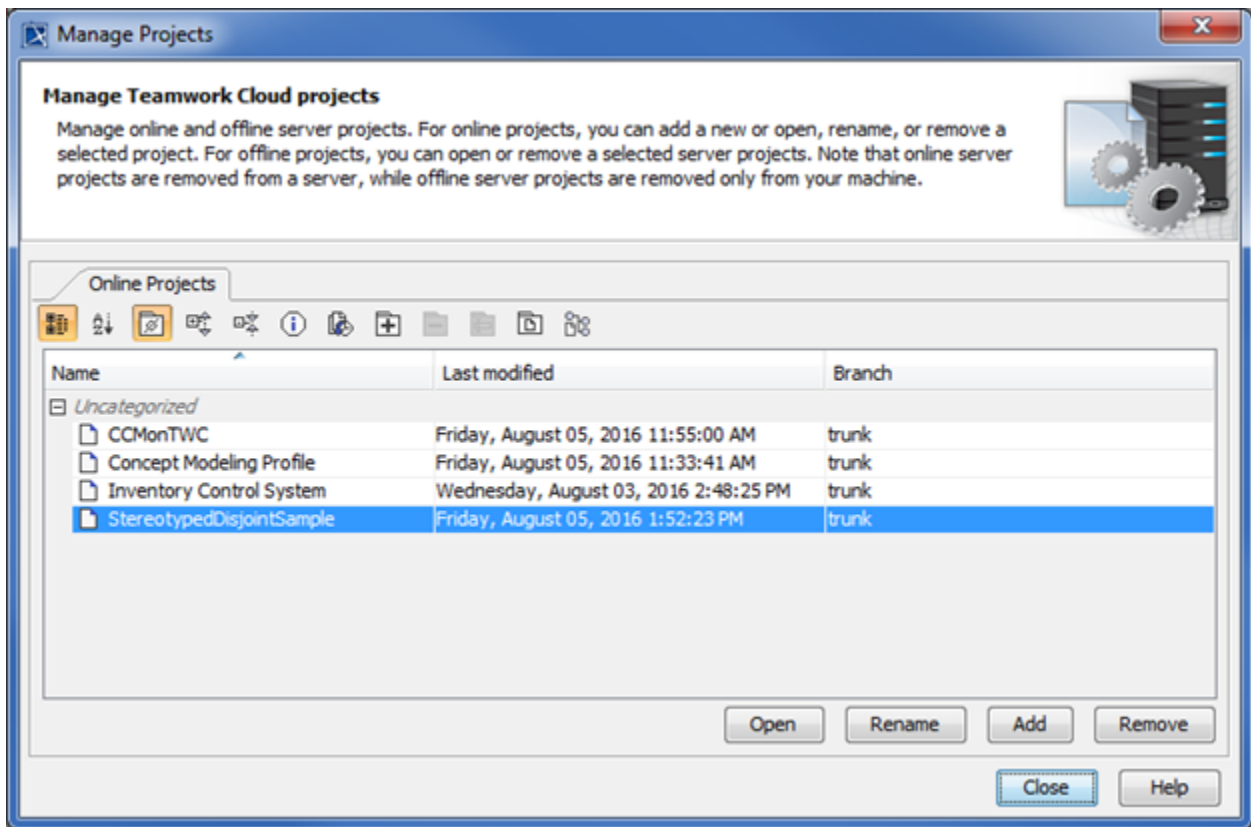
Manage Projects

Manage Teamwork Cloud projects

Manage online and offline server projects. For online projects, you can add a new or open, rename, or remove a selected project. For offline projects, you can open or remove a selected server projects. Note that online server projects are removed from a server, while offline server projects are removed only from your machine.

Online Projects

| Name | Last modified | Branch |
|---|---|---|
| Uncategorized | | |
| CCMonTWC | Friday, August 05, 2016 11:55:00 AM | trunk |
| Concept Modeling Profile | Friday, August 05, 2016 11:33:41 AM | trunk |
| Inventory Control System | Wednesday, August 03, 2016 2:48:25 PM | trunk |
| StereotypedDisjointSample | Friday, August 05, 2016 1:52:23 PM | trunk |

Open Rename Add Remove

Close Help